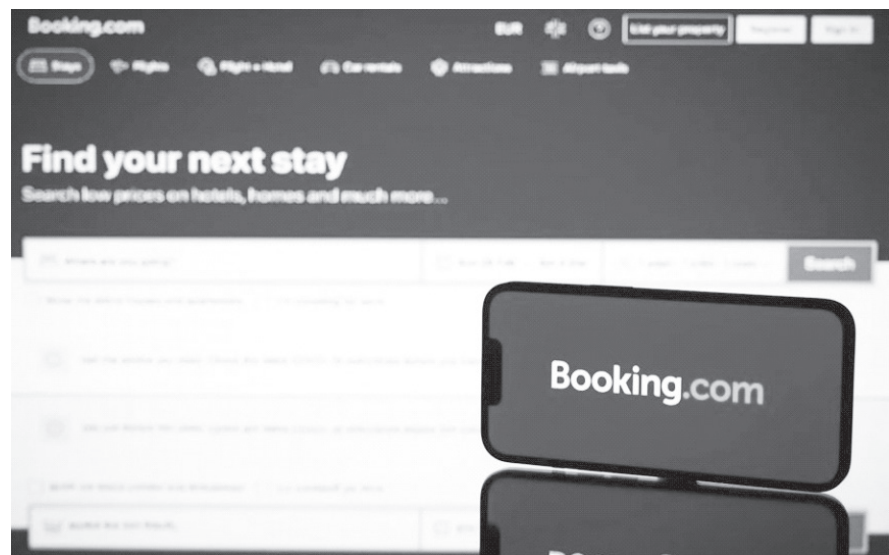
Booking.com

EUR

List your property

Register

Sign in

Stays

Flights

Flight + Hotel

Car rentals

Attractions

Airport taxis

Find your next stay

Search low prices on hotels, homes and much more...

Where are you going?

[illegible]

Search

Booking.com